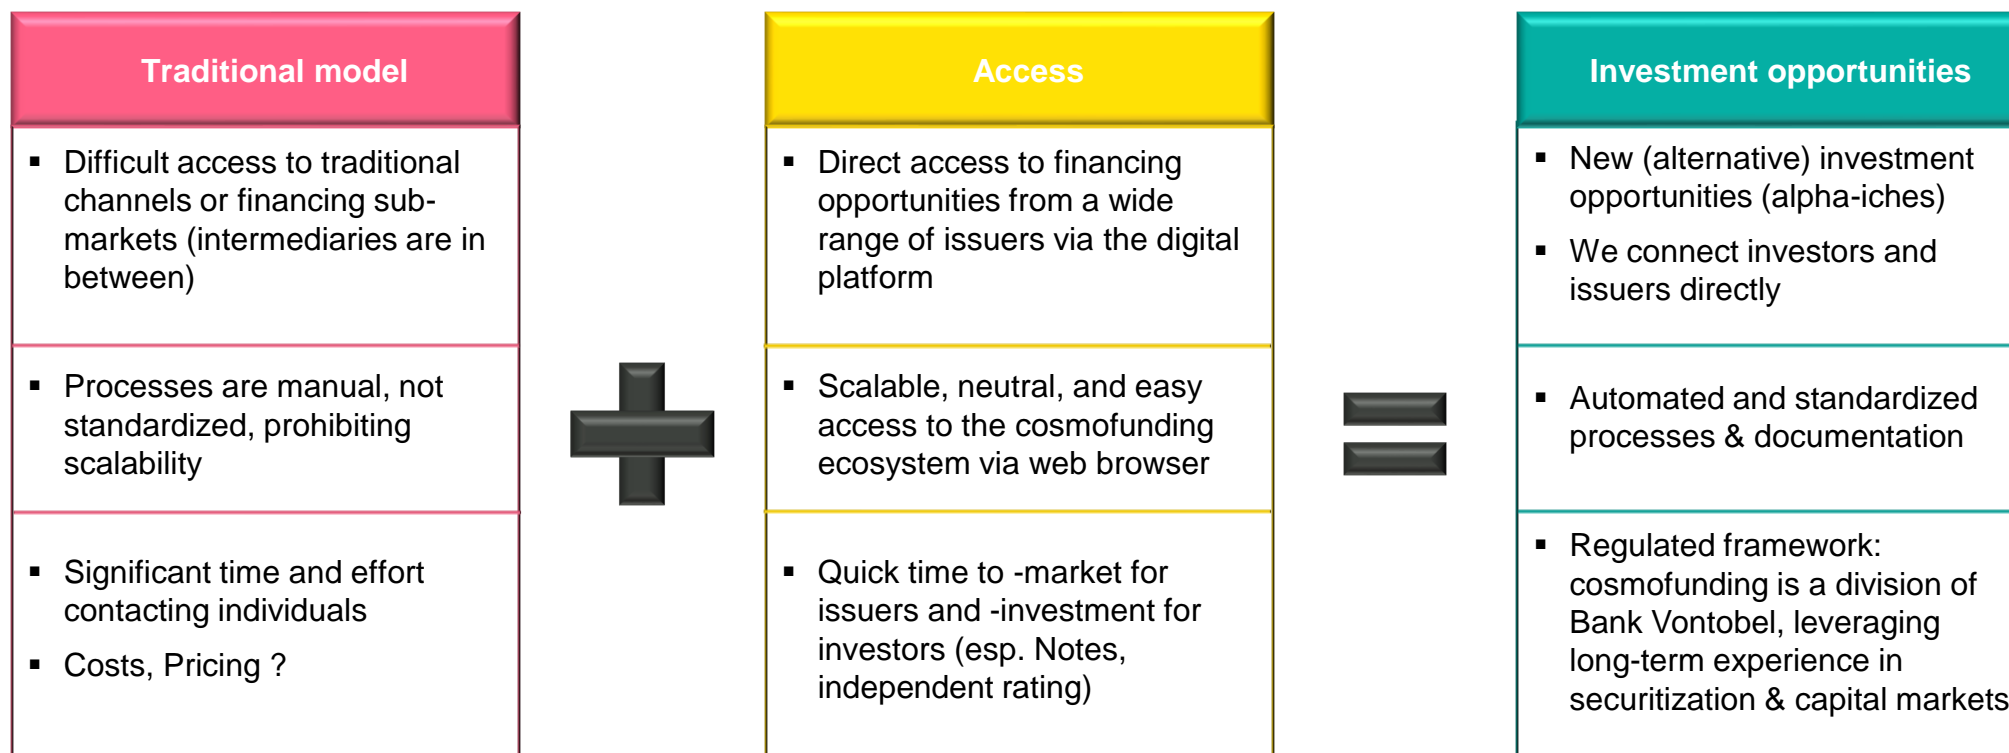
Traditional model

▪ Difficult access to traditional channels or financing sub-markets (intermediaries are in between)

▪ Processes are manual, not standardized, prohibiting scalability

▪ Significant time and effort contacting individuals

▪ Costs, Pricing ?

Access

▪ Direct access to financing opportunities from a wide range of issuers via the digital platform

▪ Scalable, neutral, and easy access to the cosmofunding ecosystem via web browser

▪ Quick time to -market for issuers and -investment for investors (esp. Notes, independent rating)

Investment opportunities

▪ New (alternative) investment opportunities (alpha-iches)

▪ We connect investors and issuers directly

▪ Automated and standardized processes & documentation

▪ Regulated framework: cosmofunding is a division of Bank Vontobel, leveraging long-term experience in securitization & capital markets